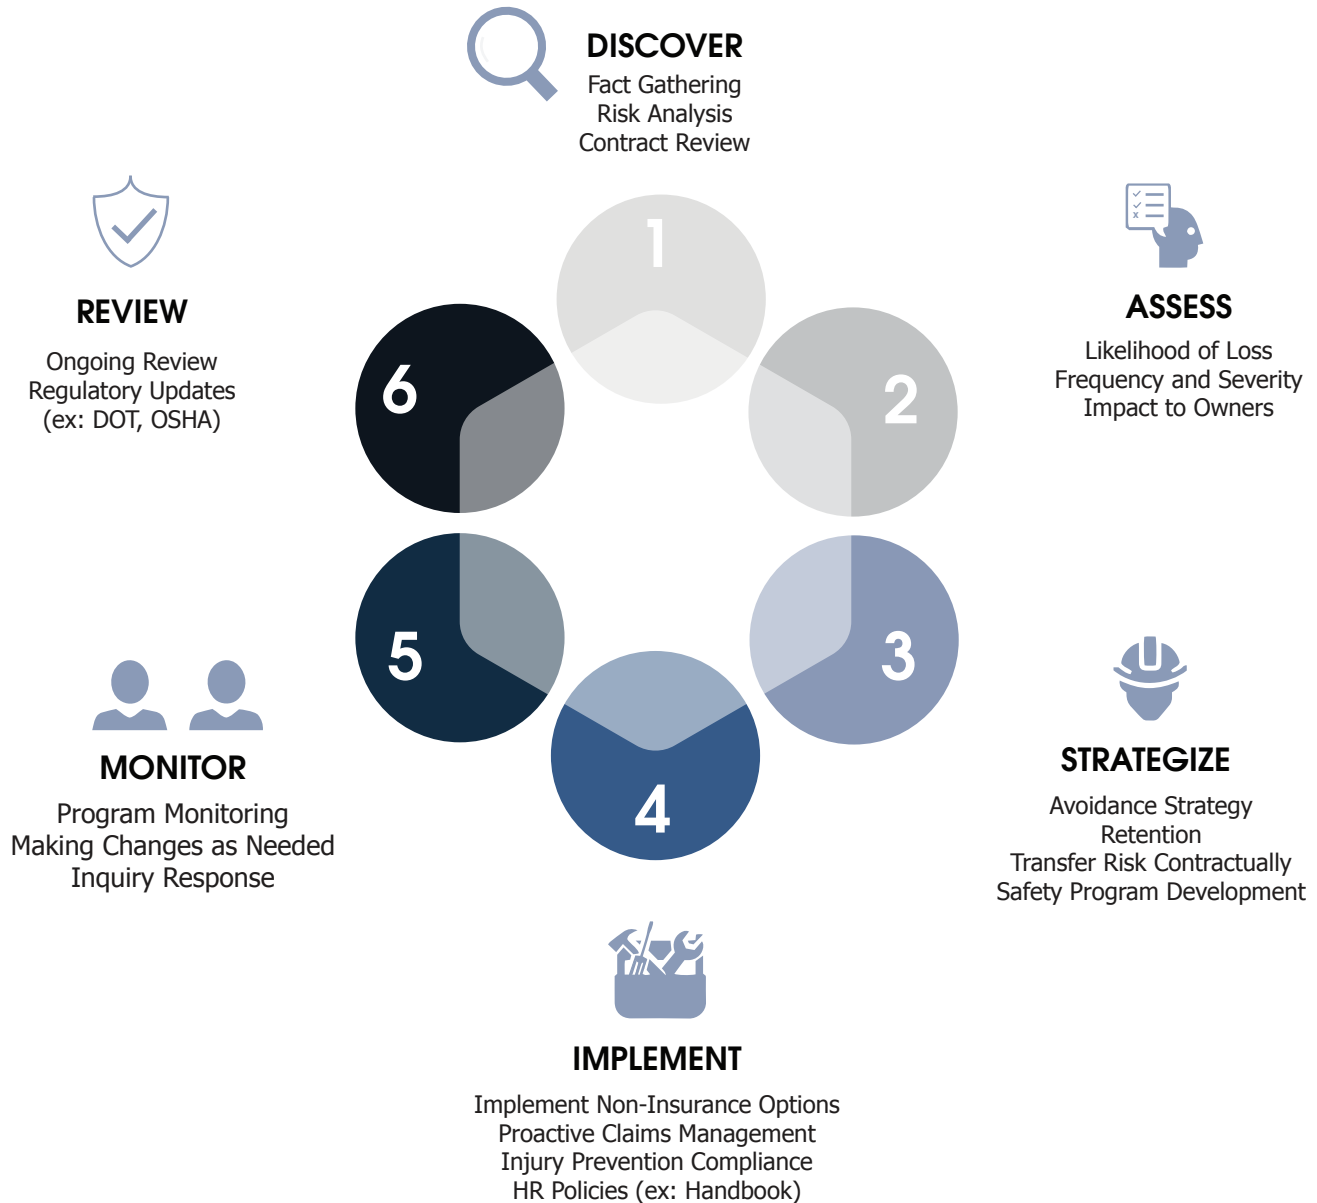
DISCOVER
Fact Gathering
Risk Analysis
Contract Review

REVIEW
Ongoing Review
Regulatory Updates
(ex: DOT, OSHA)

ASSESS
Likelihood of Loss
Frequency and Severity
Impact to Owners

1

2

6

5

3

4

MONITOR
Program Monitoring
Making Changes as Needed
Inquiry Response

STRATEGIZE
Avoidance Strategy
Retention
Transfer Risk Contractually
Safety Program Development

IMPLEMENT
Implement Non-Insurance Options
Proactive Claims Management
Injury Prevention Compliance
HR Policies (ex: Handbook)